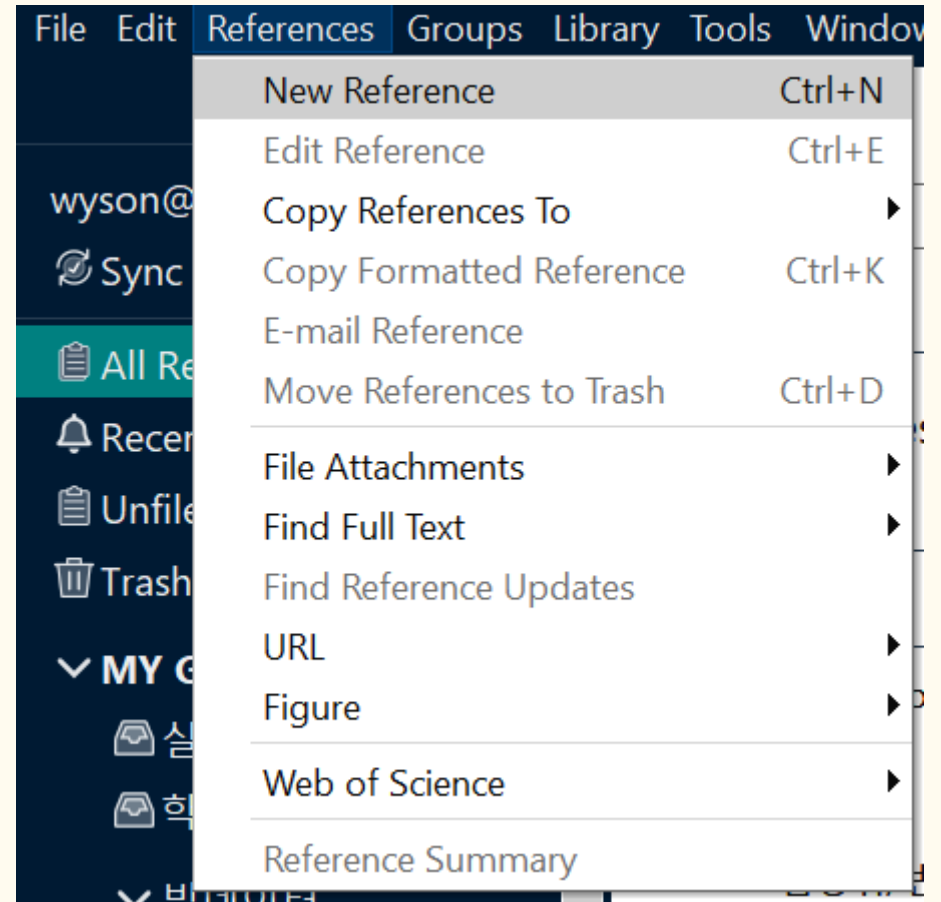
File Edit References Groups Library Tools Window

wyson@
Sync
All Re
Recen
Unfile
Trash
MY G
실
학

New Reference Ctrl+N
Edit Reference Ctrl+E
Copy References To
Copy Formatted Reference Ctrl+K
E-mail Reference
Move References to Trash Ctrl+D
File Attachments
Find Full Text
Find Reference Updates
URL
Figure
Web of Science
Reference Summary